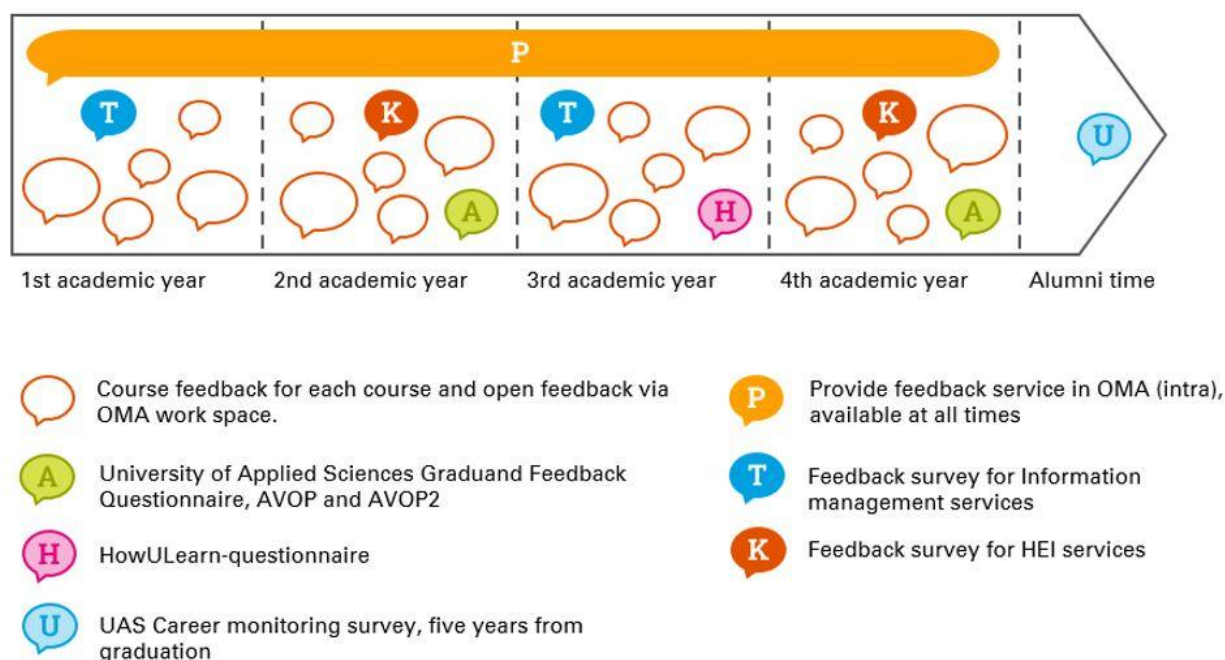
P

T K T K U

A H A

1st academic year 2nd academic year 3rd academic year 4th academic year Alumni time

Course feedback for each course and open feedback via OMA work space.

A University of Applied Sciences Graduand Feedback Questionnaire, AVOP and AVOP2

H HowULearn-questionnaire

U UAS Career monitoring survey, five years from graduation

P Provide feedback service in OMA (intra), available at all times

T Feedback survey for Information management services

K Feedback survey for HEI services